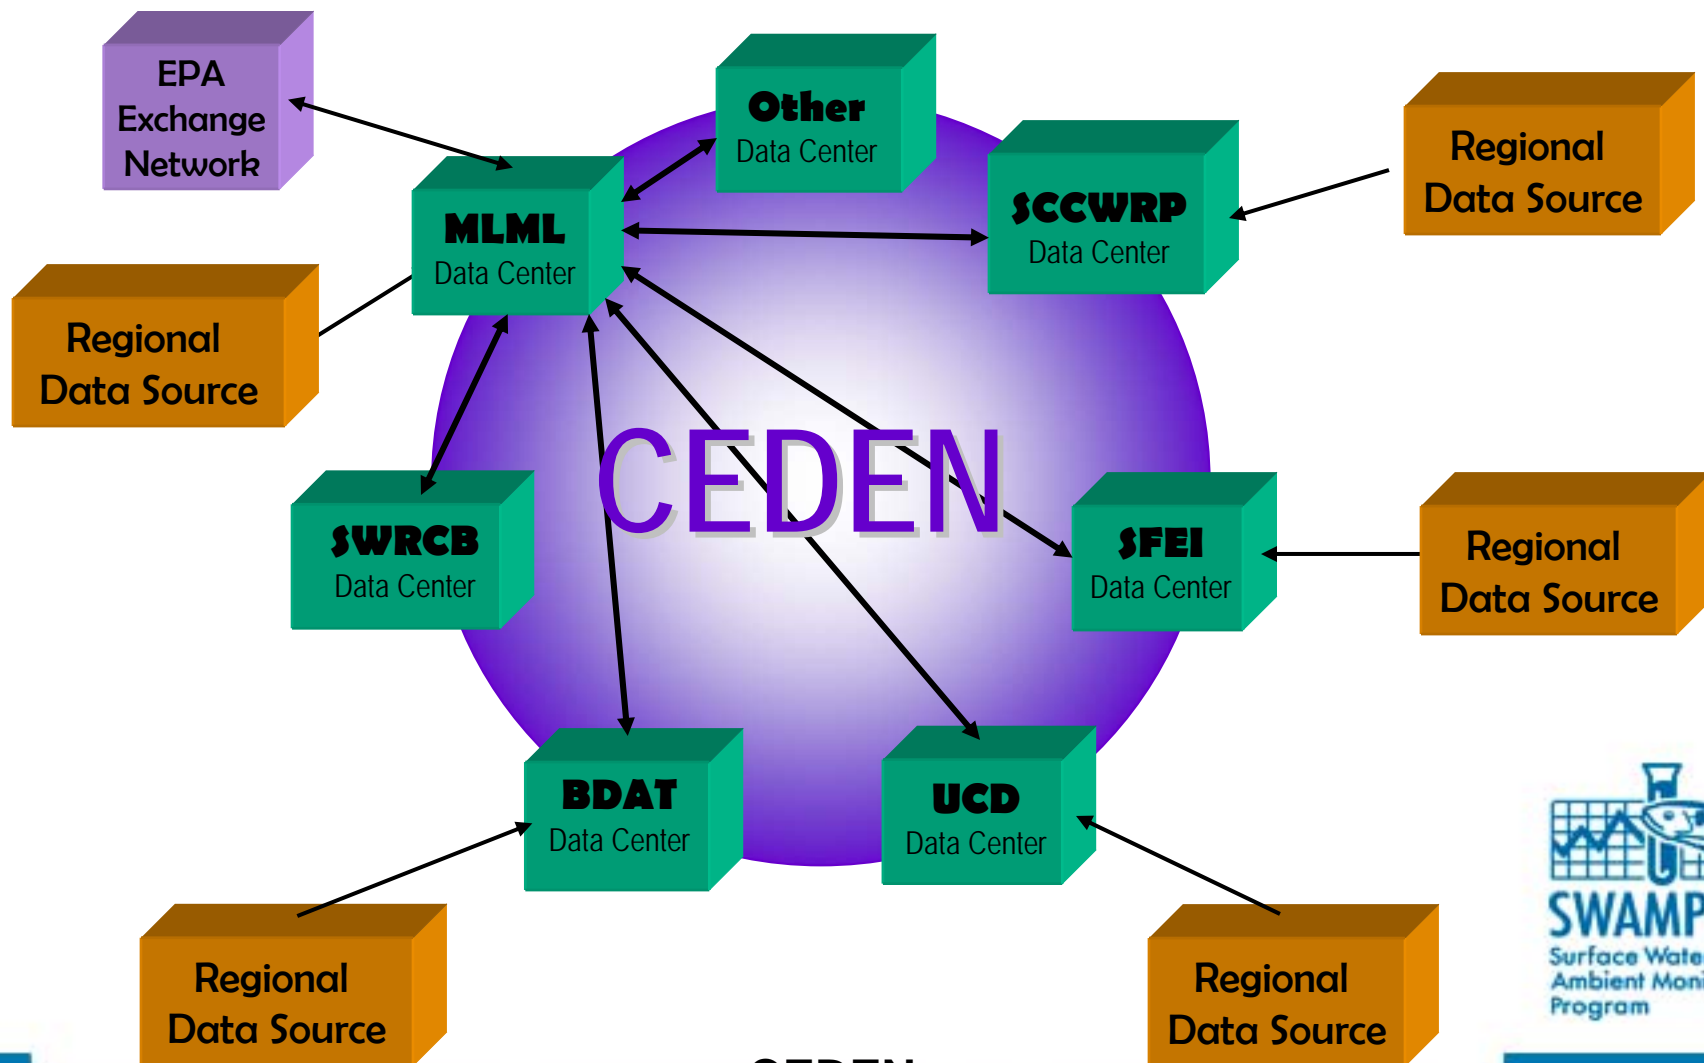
EPA Exchange Network

Other
Data Center

Regional Data Source

MLML
Data Center

SCCWRP
Data Center

Regional Data Source

CEDEN

SWRCB
Data Center

SFEI
Data Center

Regional Data Source

BDAT
Data Center

UCD
Data Center

SWAMP
Surface Wate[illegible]
Ambient Moni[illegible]
Program

Regional Data Source

Regional Data Source

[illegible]